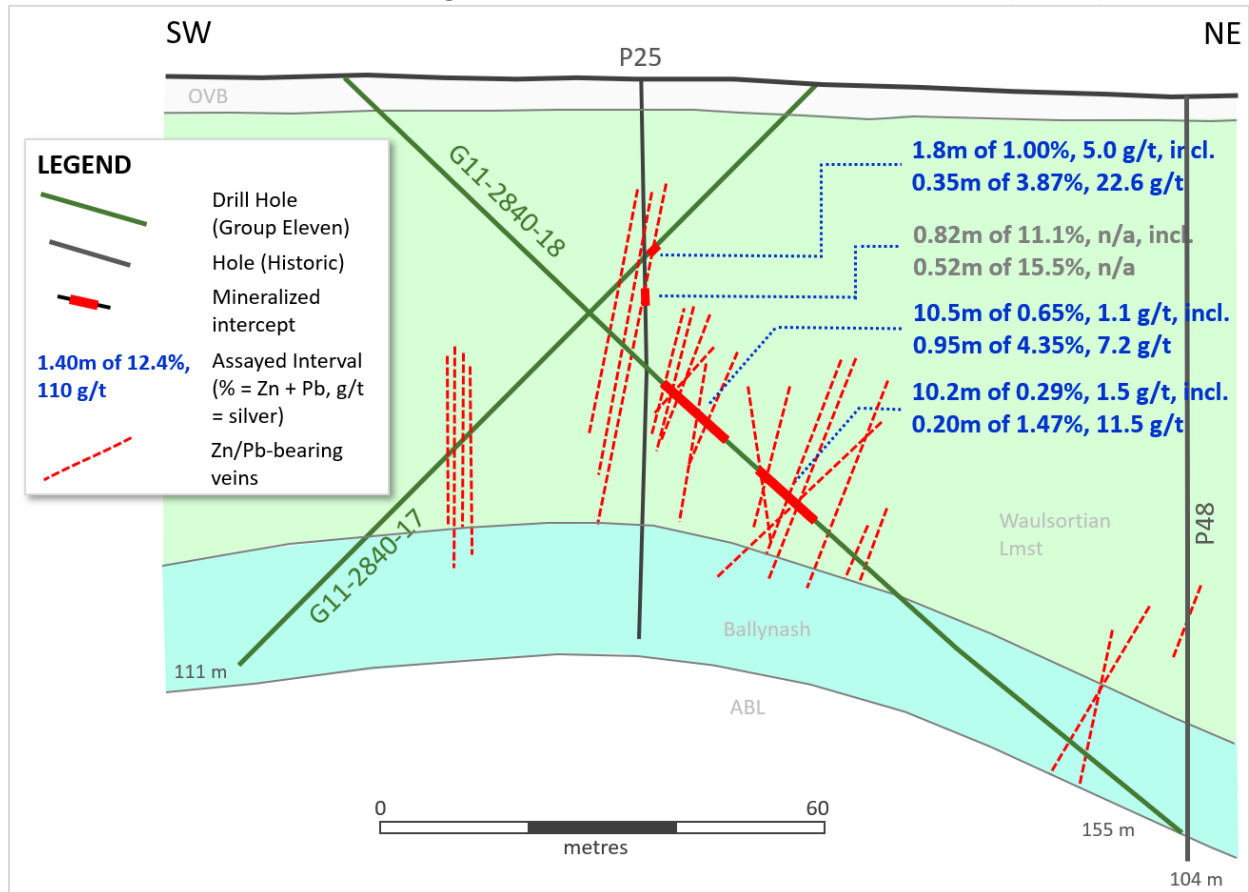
SW

P25

NE

OVB

LEGEND

Drill Hole (Group Eleven)

Hole (Historic)

Mineralized intercept

1.40m of 12.4%, 110 g/t

Assayed Interval (% = Zn + Pb, g/t = silver)

Zn/Pb-bearing veins

G11-2840-18

1.8m of 1.00%, 5.0 g/t, incl.
0.35m of 3.87%, 22.6 g/t

0.82m of 11.1%, n/a, incl.
0.52m of 15.5%, n/a

10.5m of 0.65%, 1.1 g/t, incl.
0.95m of 4.35%, 7.2 g/t

10.2m of 0.29%, 1.5 g/t, incl.
0.20m of 1.47%, 11.5 g/t

Waulsortian Lmst

P48

G11-2840-17

Ballynash

111 m

ABL

0

60

metres

155 m

104 m